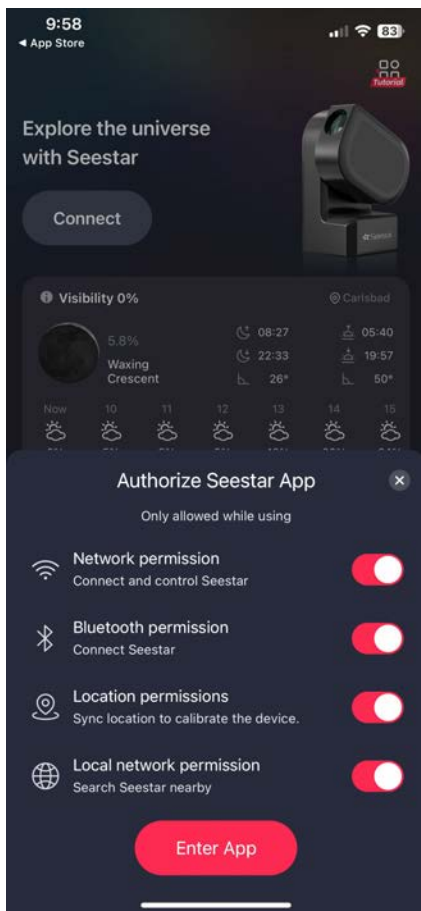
9:58
◂ App Store
83

Tutorial

Explore the universe with Seestar

Connect

Visibility 0%
Carlsbad

5.8%
Waxing Crescent

08:27
22:33
26°
05:40
19:57
50°

Now 10 11 12 13 14 15

Authorize Seestar App

Only allowed while using

Network permission
Connect and control Seestar

Bluetooth permission
Connect Seestar

Location permissions
Sync location to calibrate the device.

Local network permission
Search Seestar nearby

Enter App